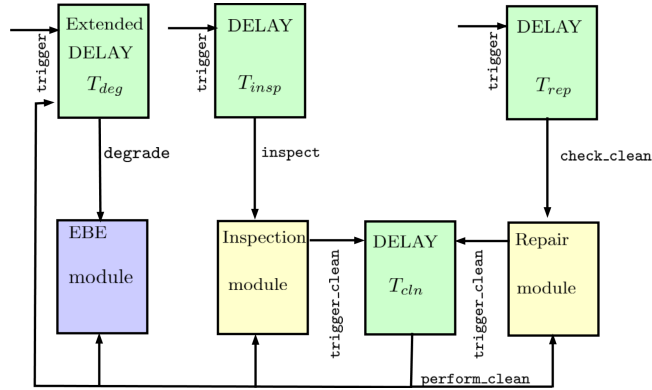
trigger

Extended DELAY $T_{deg}$

trigger

DELAY $T_{insp}$

trigger

DELAY $T_{rep}$

degrade

inspect

check_clean

EBE module

Inspection module

trigger_clean

DELAY $T_{cln}$

trigger_clean

Repair module

perform_clean